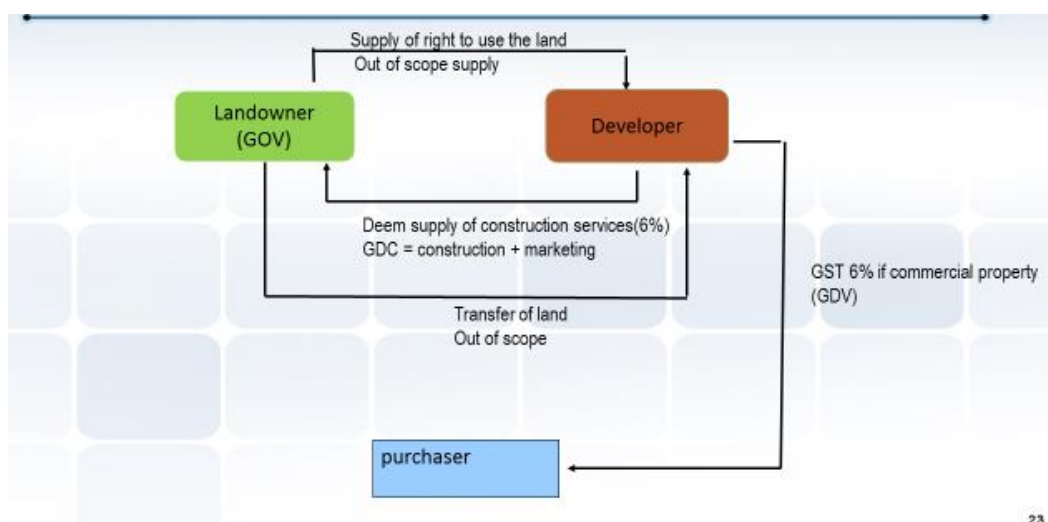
Supply of right to use the land
Out of scope supply

Landowner
(GOV)

Developer

Deem supply of construction services(6%)
GDC = construction + marketing

GST 6% if commercial property
(GDV)

Transfer of land
Out of scope

purchaser

23